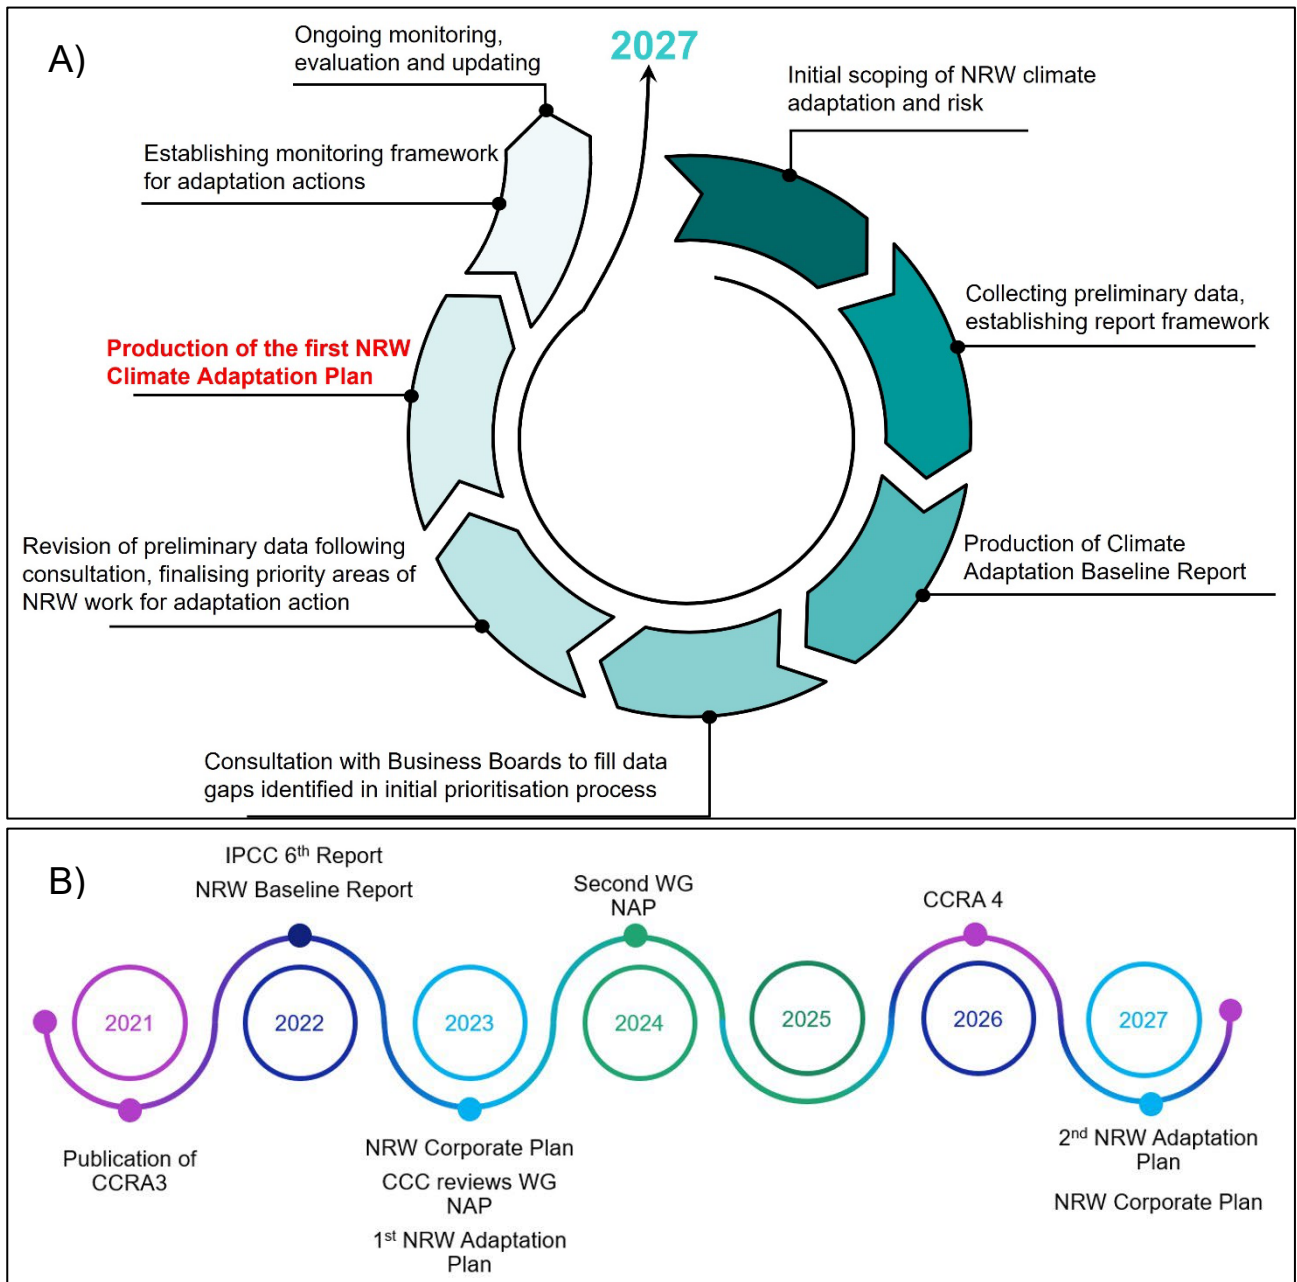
A)

2027

Ongoing monitoring, evaluation and updating

Initial scoping of NRW climate adaptation and risk

Establishing monitoring framework for adaptation actions

Collecting preliminary data, establishing report framework

Production of the first NRW Climate Adaptation Plan

Production of Climate Adaptation Baseline Report

Revision of preliminary data following consultation, finalising priority areas of NRW work for adaptation action

Consultation with Business Boards to fill data gaps identified in initial prioritisation process

B)

IPCC 6$^{th}$ Report
NRW Baseline Report

Second WG NAP

CCRA 4

2021

2022

2023

2024

2025

2026

2027

Publication of CCRA3

NRW Corporate Plan
CCC reviews WG NAP
1$^{st}$ NRW Adaptation Plan

2$^{nd}$ NRW Adaptation Plan
NRW Corporate Plan